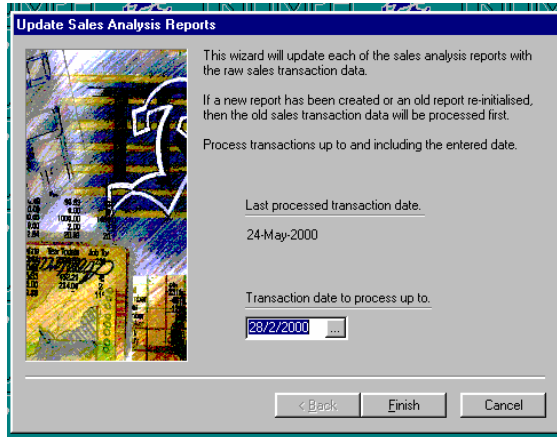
Update Sales Analysis Reports

This wizard will update each of the sales analysis reports with the raw sales transaction data.

If a new report has been created or an old report re-initialised, then the old sales transaction data will be processed first.

Process transactions up to and including the entered date.

Last processed transaction date.

24-May-2000

Transaction date to process up to.

28/2/2000 ...

< Back Finish Cancel